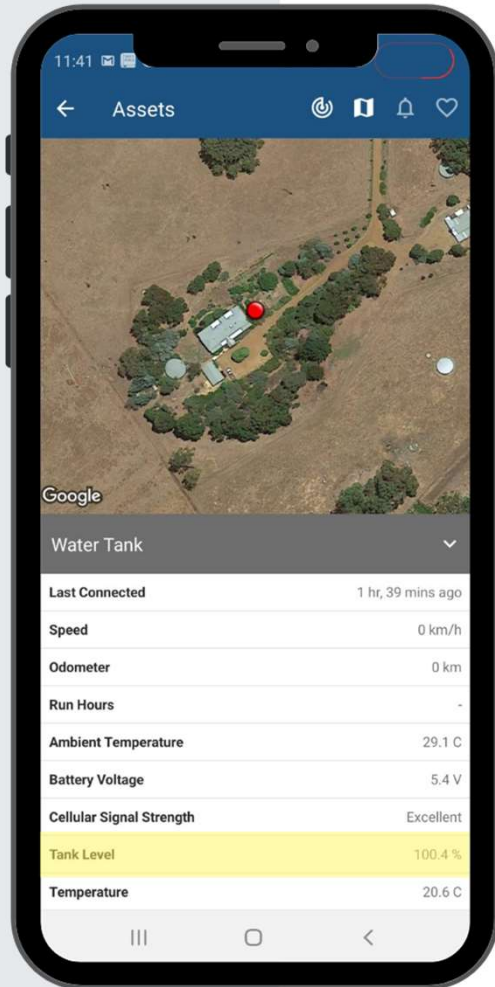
11:41

← Assets

Google

Water Tank

| | |
|---|---|
| Last Connected | 1 hr, 39 mins ago |
| Speed | 0 km/h |
| Odometer | 0 km |
| Run Hours | - |
| Ambient Temperature | 29.1 C |
| Battery Voltage | 5.4 V |
| Cellular Signal Strength | Excellent |
| Tank Level | 100.4 % |
| Temperature | 20.6 C |